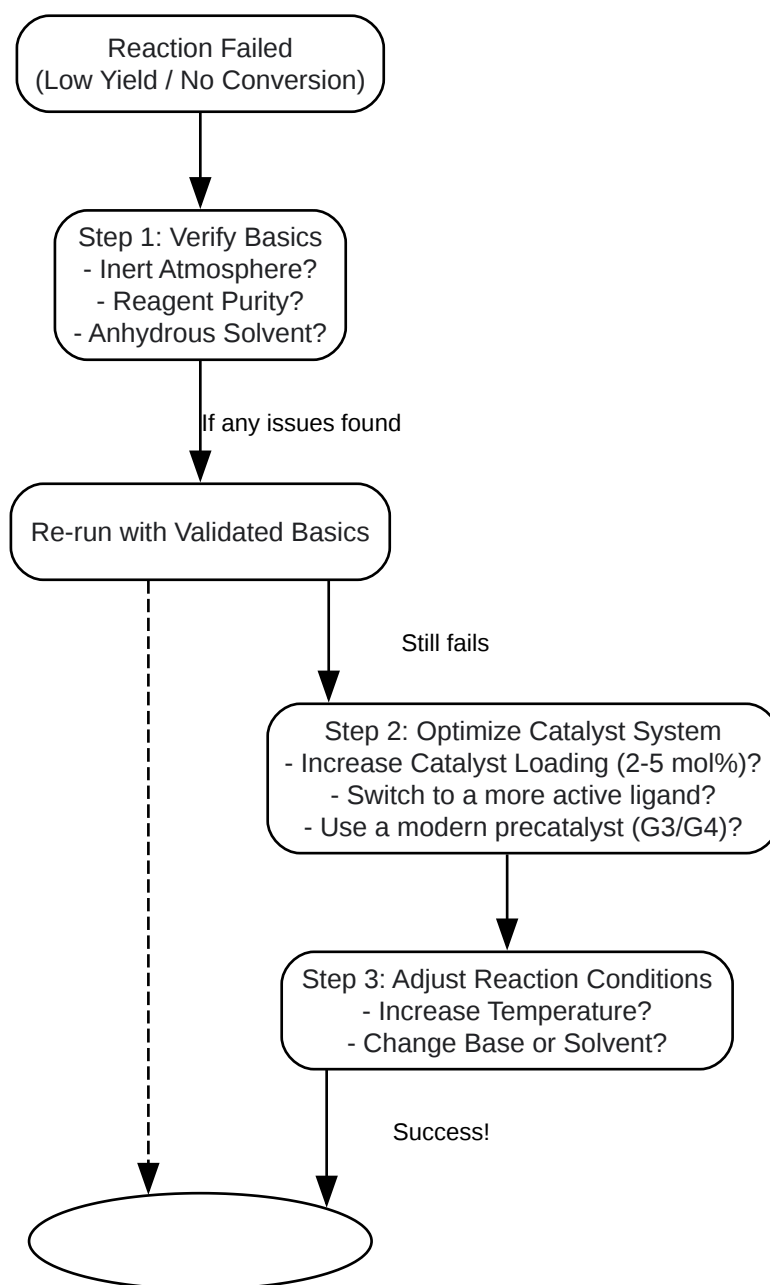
Reaction Failed
(Low Yield / No Conversion)

Step 1: Verify Basics
- Inert Atmosphere?
- Reagent Purity?
- Anhydrous Solvent?

If any issues found

Re-run with Validated Basics

Still fails

Step 2: Optimize Catalyst System
- Increase Catalyst Loading (2-5 mol%)?
- Switch to a more active ligand?
- Use a modern precatalyst (G3/G4)?

Step 3: Adjust Reaction Conditions
- Increase Temperature?
- Change Base or Solvent?

Success!